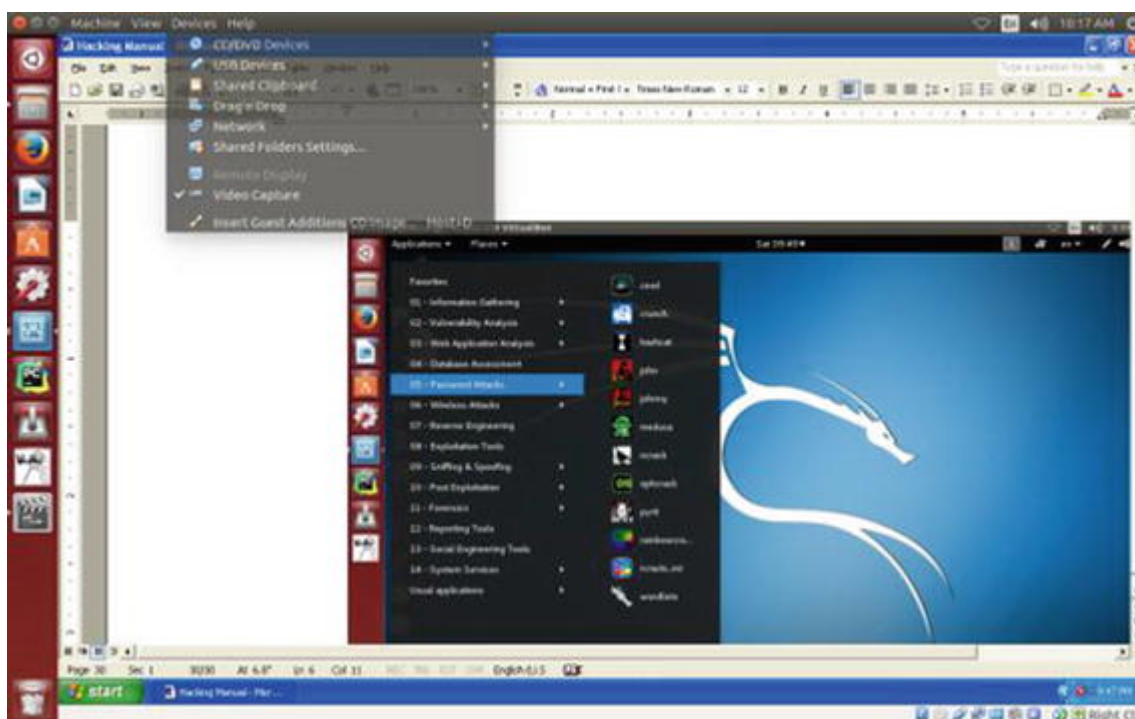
Machine View Devices Help
10:17 AM
Hacking Manual
CD/DVD Devices
USB Devices
Shared Clipboard
Drag'n'Drop
Network
Shared Folders Settings...
Remote Display
Video Capture
Insert Guest Additions CD image... Host+D
Normal + First l + Times New Roman 12
Type a question for help
Applications ▾ Places ▾
Sat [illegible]
Favorites
01 - Information Gathering
02 - Vulnerability Analysis
03 - Web Application Analysis
04 - Database Assessment
05 - Password Attacks
06 - Wireless Attacks
07 - Reverse Engineering
08 - Exploitation Tools
09 - Sniffing & Spoofing
10 - Post Exploitation
11 - Forensics
12 - Reporting Tools
13 - Social Engineering Tools
14 - System Services
Usual applications
cewl
crunch
hashcat
john
johnny
medusa
ncrack
ophcrack
pyrit
rainbowcra...
rcracki_mt
wordlists
Page 30 Sec 1 30/30 At 6.8" Ln 6 Col 11 REC TRK EXT OVR English (U.S
start
Hacking Manual - Micr...
Right Ct